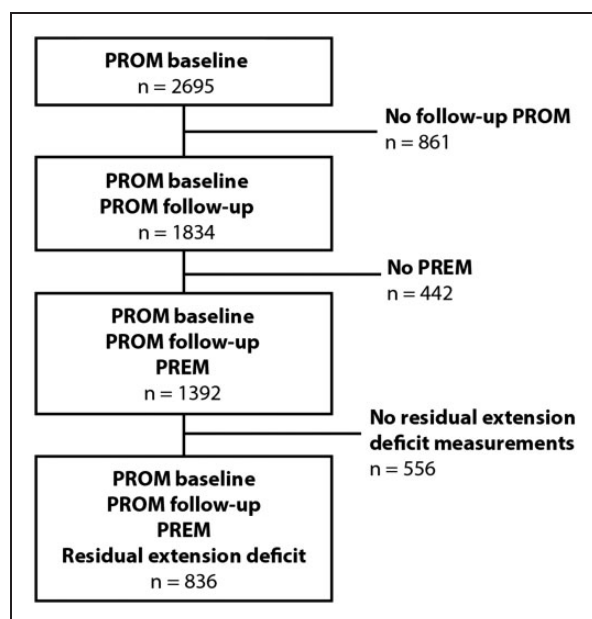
PROM baseline
n = 2695

No follow-up PROM
n = 861

PROM baseline
PROM follow-up
n = 1834

No PREM
n = 442

PROM baseline
PROM follow-up
PREM
n = 1392

No residual extension deficit measurements
n = 556

PROM baseline
PROM follow-up
PREM
Residual extension deficit
n = 836